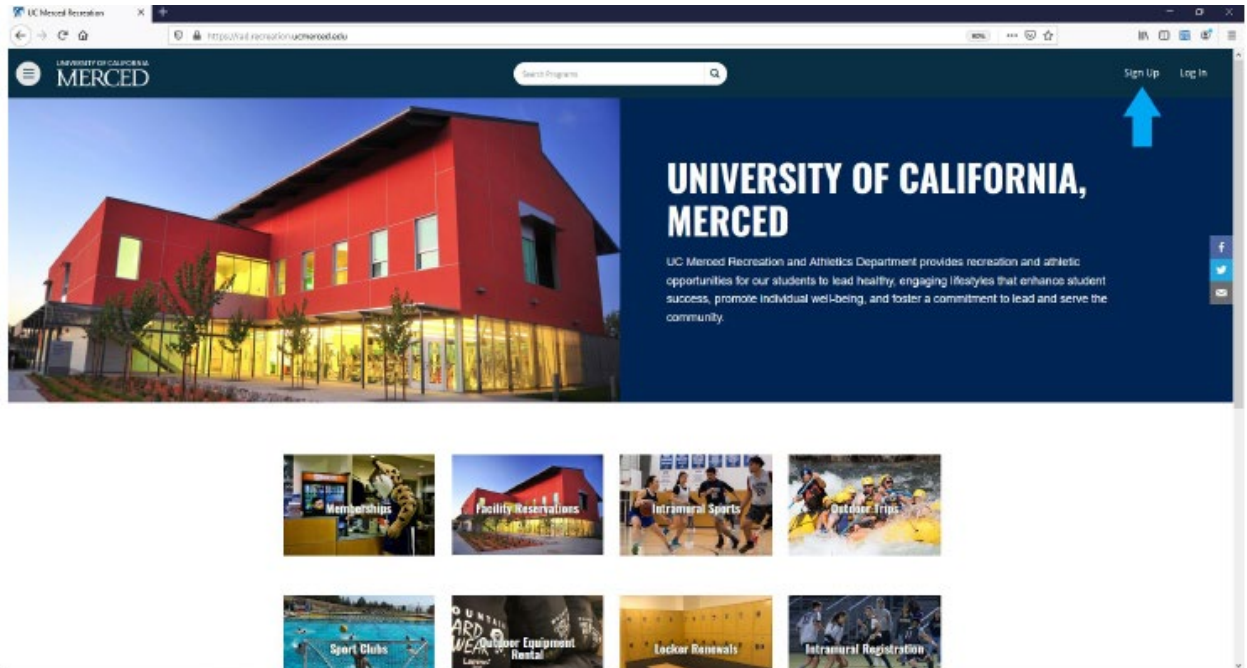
UC Merced Recreation

https://rall.recreation.ucmerced.edu

80%

UNIVERSITY OF CALIFORNIA
MERCED

Search Programs

Sign Up Log In

UNIVERSITY OF CALIFORNIA, MERCED

UC Merced Recreation and Athletics Department provides recreation and athletic opportunities for our students to lead healthy, engaging lifestyles that enhance student success, promote individual well-being, and foster a commitment to lead and serve the community.

f

Memberships

Facility Reservations

Intramural Sports

Outdoor Trips

Sport Clubs

Outdoor Equipment Rental

Locker Renewals

Intramural Registration